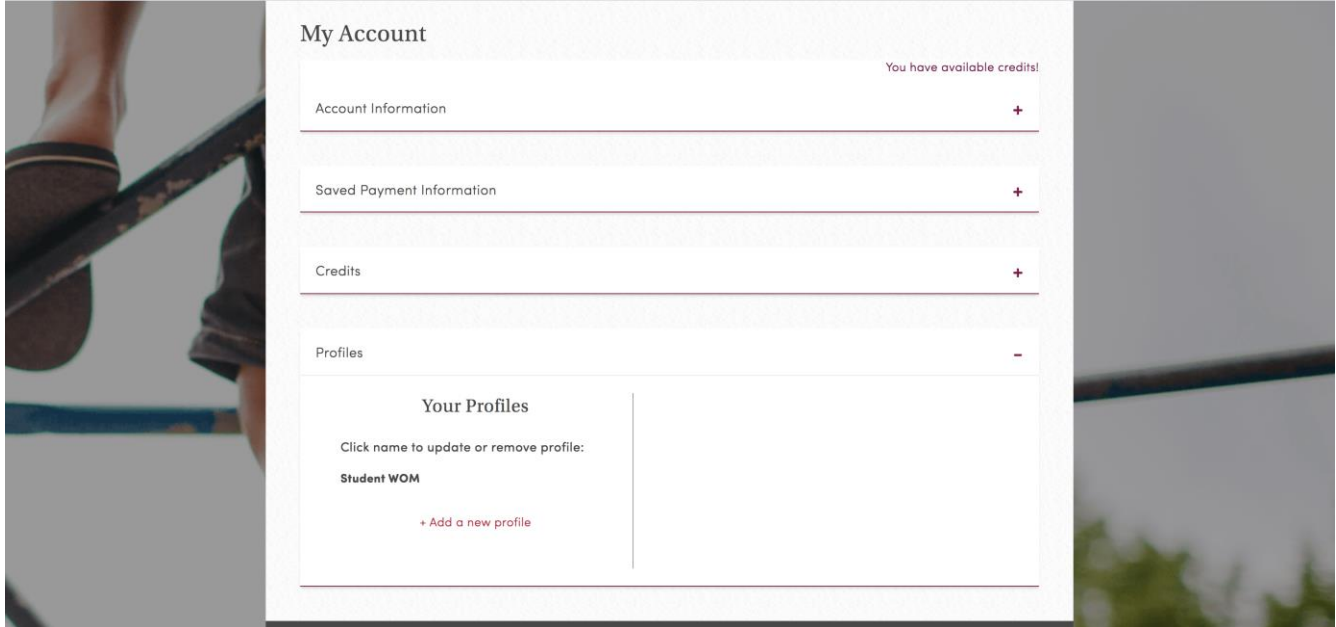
My Account

You have available credits!

Account Information +

Saved Payment Information +

Credits +

Profiles –

Your Profiles

Click name to update or remove profile:

Student WOM

+ Add a new profile